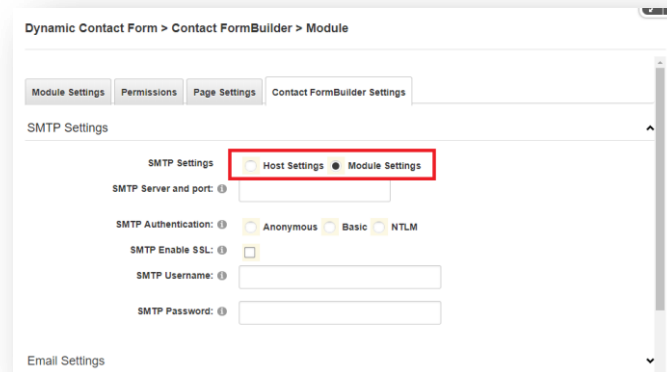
Dynamic Contact Form > Contact FormBuilder > Module

Module Settings | Permissions | Page Settings | Contact FormBuilder Settings

SMTP Settings

SMTP Settings: Host Settings Module Settings

SMTP Server and port:

SMTP Authentication: Anonymous Basic NTLM

SMTP Enable SSL:

SMTP Username:

SMTP Password:

Email Settings